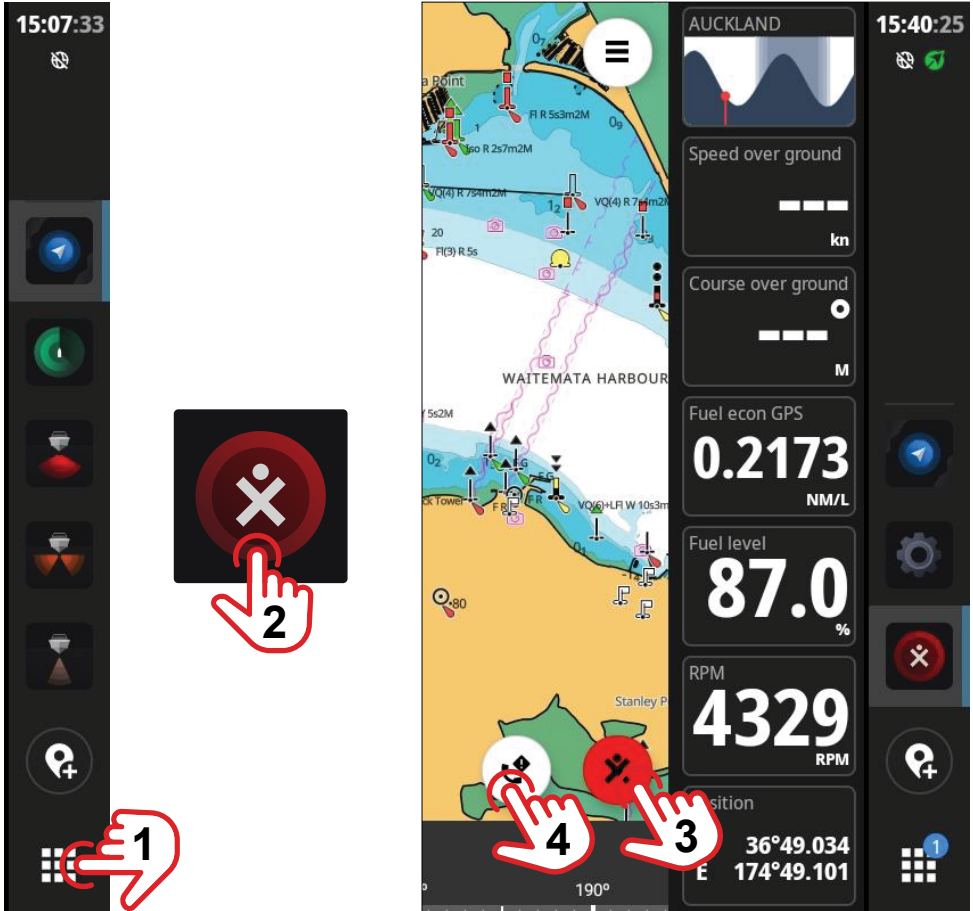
15:07:33

1

2

a Point
07
Fl R 5s3m2M
09
1
Iso R 2s7m2M
VQ(4) R 7s4m2M
12
VQ(4) R 7s
20
Fl(3) R 5s
WAITEMATA HARBOUR
Y 5s2M
02
ck Tower
F R
F G
F R
VQ(6)+LFl W 10s3m
80
Stanley P
4
3
190º

AUCKLAND

Speed over ground
– – –
kn

Course over ground
– – –
M

Fuel econ GPS
0.2173
NM/L

Fuel level
87.0
%

RPM
4329
RPM

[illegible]sition
36°49.034
E 174°49.101

15:40:25

1